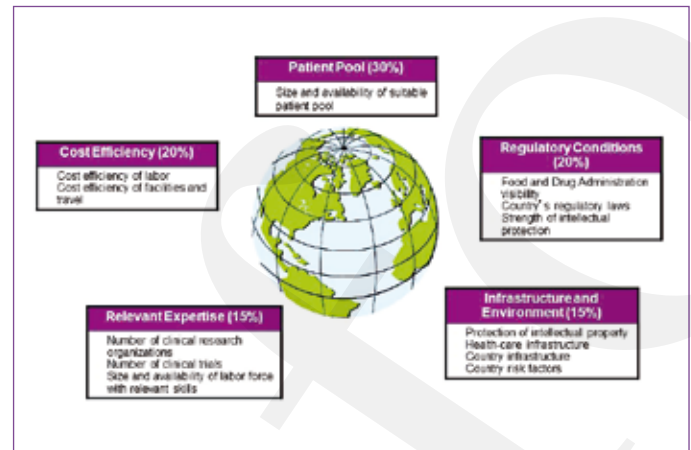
Patient Pool (30%)

Size and availability of suitable patient pool

Cost Efficiency (20%)

Cost efficiency of labor
Cost efficiency of facilities and travel

Regulatory Conditions (20%)

Food and Drug Administration visibility
Country's regulatory laws
Strength of intellectual protection

Relevant Expertise (15%)

Number of clinical research organizations
Number of clinical trials
Size and availability of labor force with relevant skills

Infrastructure and Environment (15%)

Protection of intellectual property
Health-care infrastructure
Country infrastructure
Country risk factors